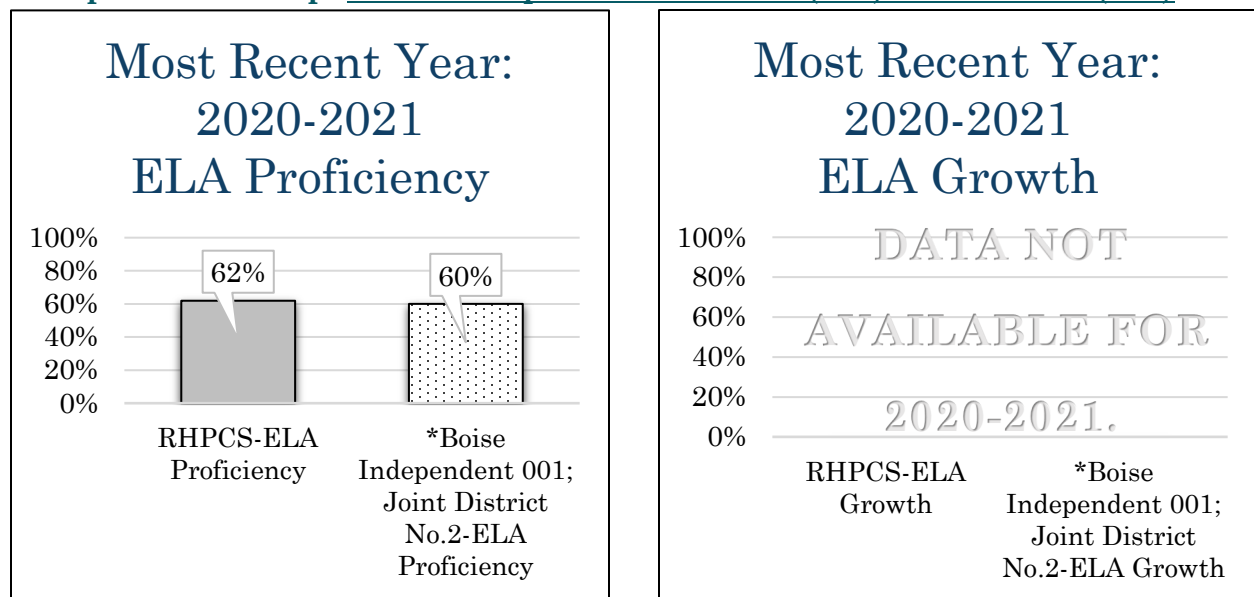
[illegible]

Most Recent Year: 2020-2021 ELA Proficiency

100%
80%
60%
40%
20%
0%

62%

60%

RHPCS-ELA Proficiency

*Boise Independent 001; Joint District No.2-ELA Proficiency

Most Recent Year: 2020-2021 ELA Growth

100%
80%
60%
40%
20%
0%

DATA NOT AVAILABLE FOR 2020-2021.

RHPCS-ELA Growth

*Boise Independent 001; Joint District No.2-ELA Growth